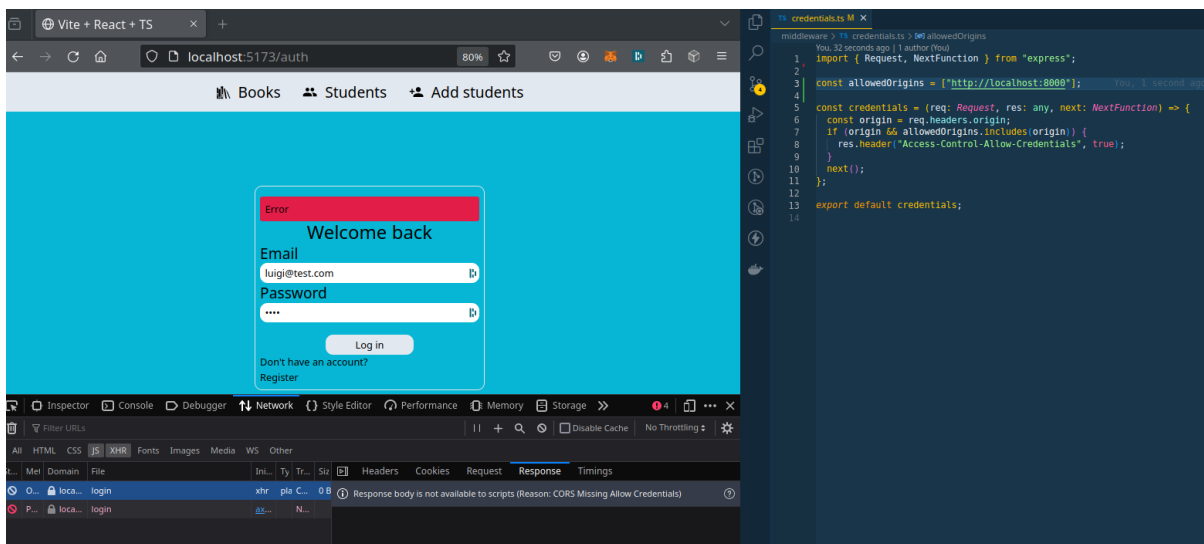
Vite + React + TS

localhost:5173/auth

80%

Books Students Add students

Error

Welcome back

Email

luigi@test.com

Password

••••

Log in

Don't have an account?

Register

Inspector Console Debugger Network Style Editor Performance Memory Storage

4

Filter URLs

Disable Cache No Throttling

All HTML CSS JS XHR Fonts Images Media WS Other

| St. | Met | Domain | File | Ini. | Ty | Tr. | Siz |
|---|---|---|---|---|---|---|---|
| | O... | loca... | login | xhr | pla | C... | 0 B |
| | P... | loca... | login | ax... | | N... | |

Headers Cookies Request Response Timings

Response body is not available to scripts (Reason: CORS Missing Allow Credentials)

TS credentials.ts M

middleware > TS credentials.ts > allowedOrigins

You, 32 seconds ago | 1 author (You)

1 import { Request, NextFunction } from "express";
2
3 const allowedOrigins = ["http://localhost:8000"]; You, 1 second ag
4
5 const credentials = (req: Request, res: any, next: NextFunction) => {
6 const origin = req.headers.origin;
7 if (origin && allowedOrigins.includes(origin)) {
8 res.header("Access-Control-Allow-Credentials", true);
9 }
10 next();
11 };
12
13 export default credentials;
14